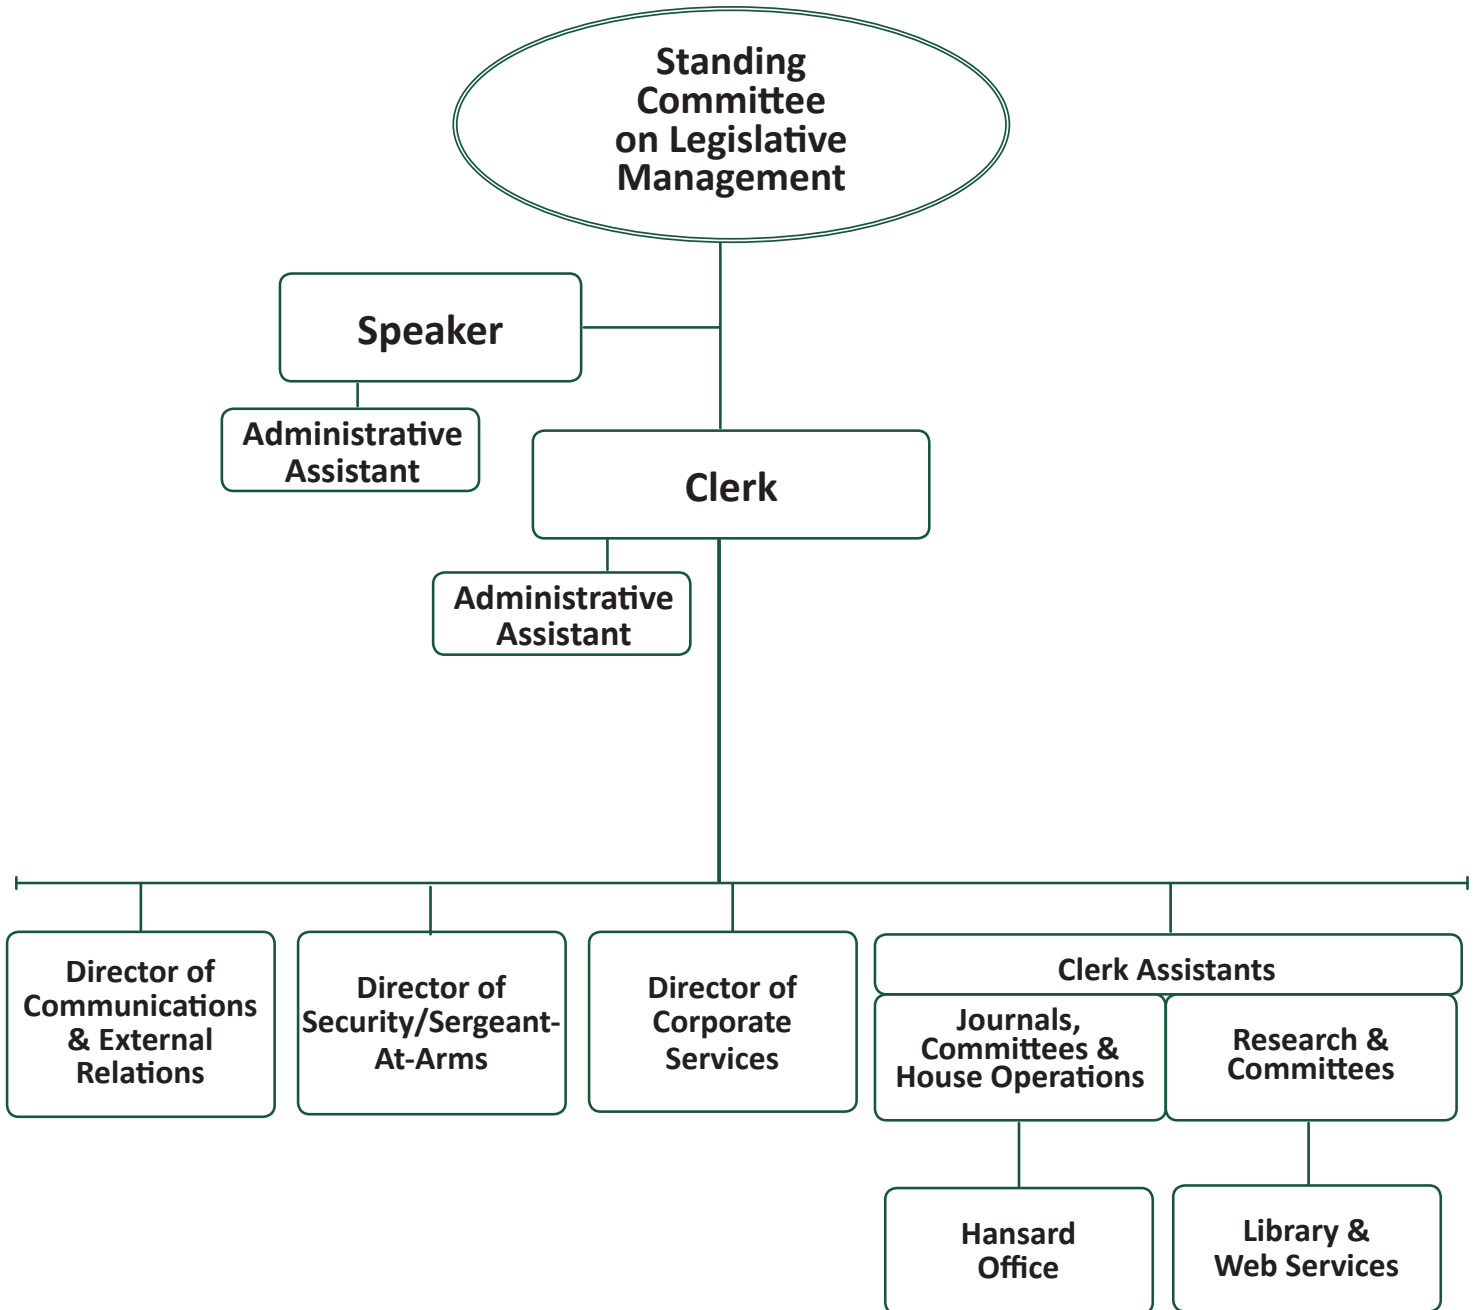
Standing Committee on Legislative Management

Speaker

Administrative Assistant

Clerk

Administrative Assistant

Director of Communications & External Relations

Director of Security/Sergeant-At-Arms

Director of Corporate Services

Clerk Assistants

Journals, Committees & House Operations

Research & Committees

Hansard Office

Library & Web Services